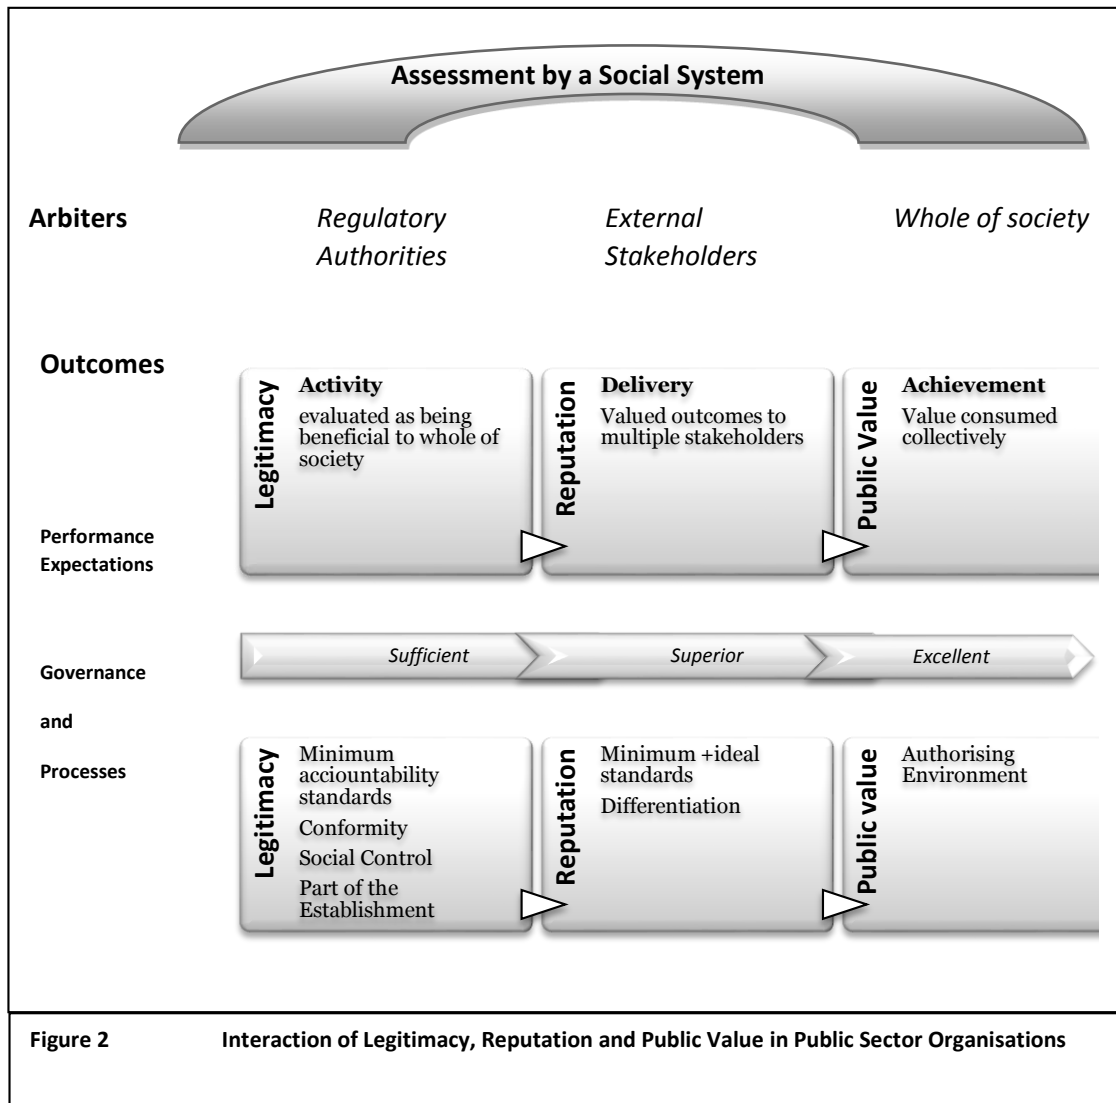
Assessment by a Social System

Arbiters

Regulatory Authorities

External Stakeholders

Whole of society

Outcomes

Legitimacy

Activity

evaluated as being beneficial to whole of society

Reputation

Delivery

Valued outcomes to multiple stakeholders

Public Value

Achievement

Value consumed collectively

Performance Expectations

Sufficient

Superior

Excellent

Governance

and

Processes

Legitimacy

Minimum acciountability standards

Conformity

Social Control

Part of the Establishment

Reputation

Minimum +ideal standards

Differentiation

Public value

Authorising Environment

Figure 2 Interaction of Legitimacy, Reputation and Public Value in Public Sector Organisations